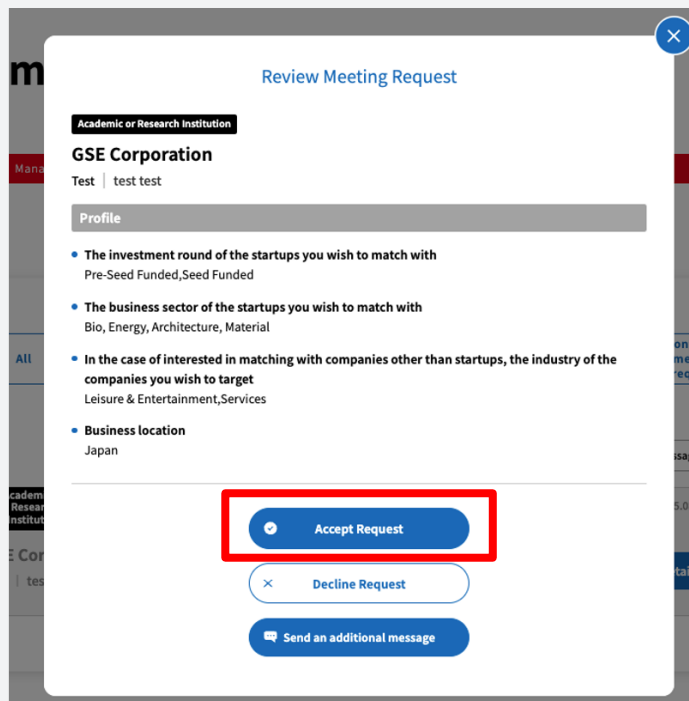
Review Meeting Request

Academic or Research Institution

GSE Corporation

Test | test test

Profile

- The investment round of the startups you wish to match with
Pre-Seed Funded,Seed Funded

- The business sector of the startups you wish to match with
Bio, Energy, Architecture, Material

- In the case of interested in matching with companies other than startups, the industry of the companies you wish to target
Leisure & Entertainment,Services

- Business location
Japan

Accept Request

Decline Request

Send an additional message